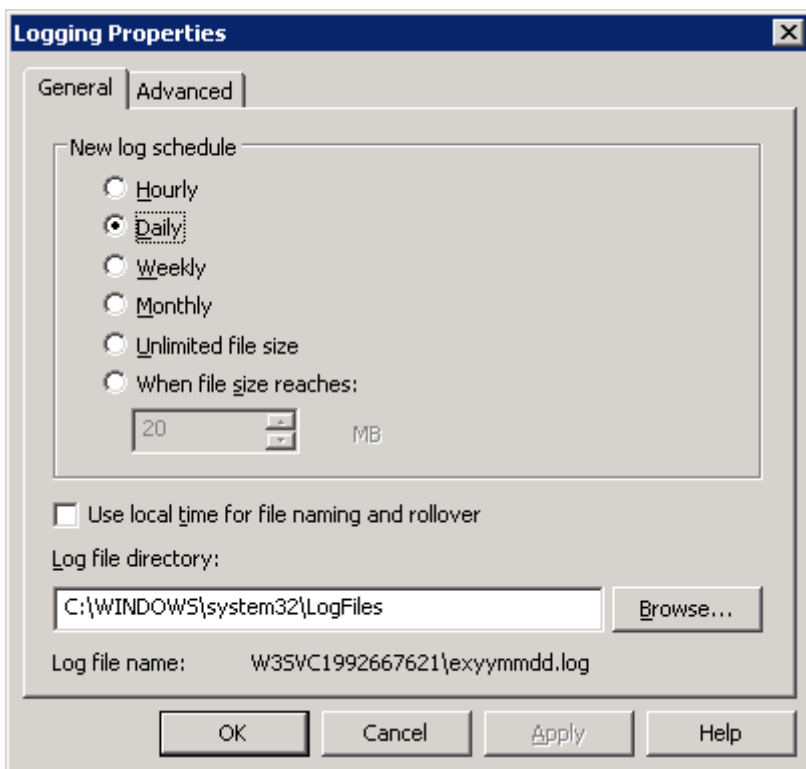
Logging Properties

General | Advanced

New log schedule

Hourly

Daily

Weekly

Monthly

Unlimited file size

When file size reaches:

20 MB

Use local time for file naming and rollover

Log file directory:

C:\WINDOWS\system32\LogFiles

Browse...

Log file name: W3SVC1992667621\exyymmdd.log

OK

Cancel

Apply

Help